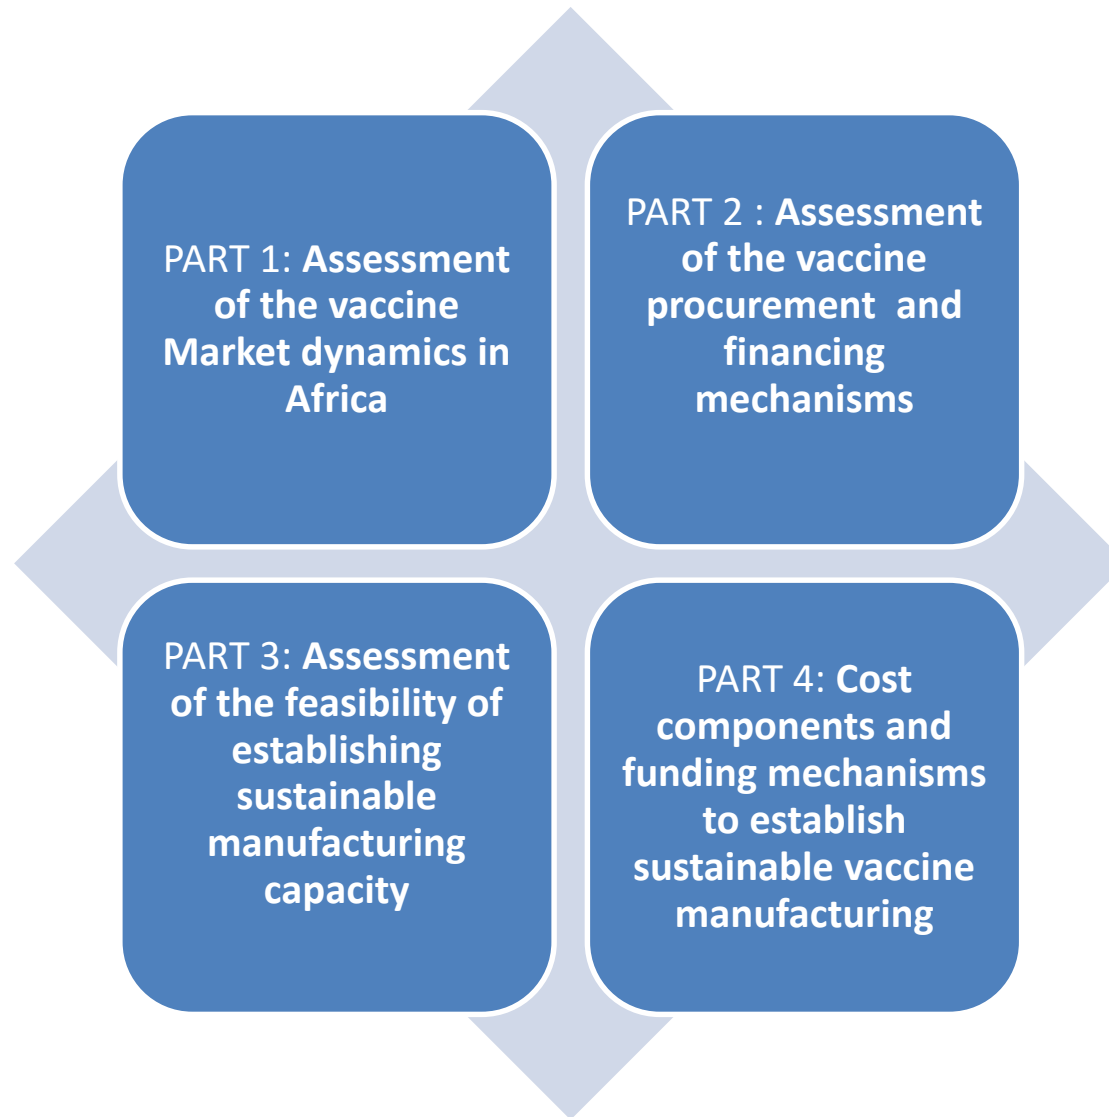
PART 1: Assessment of the vaccine Market dynamics in Africa

PART 2 : Assessment of the vaccine procurement and financing mechanisms

PART 3: Assessment of the feasibility of establishing sustainable manufacturing capacity

PART 4: Cost components and funding mechanisms to establish sustainable vaccine manufacturing